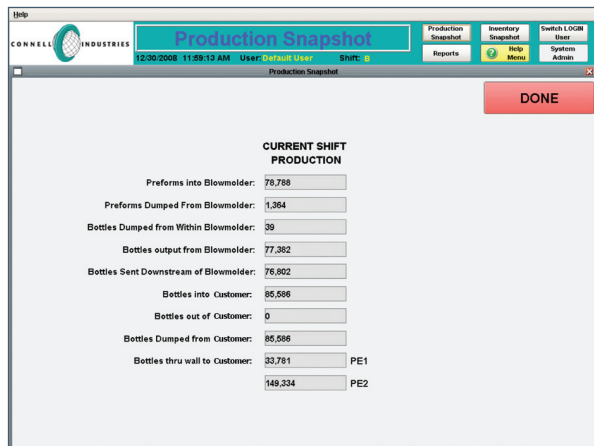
Help

CONNELL INDUSTRIES

Production Snapshot

12/30/2008 11:59:13 AM User: Default User Shift: B

Production Snapshot

Reports

Inventory Snapshot

Help Menu

Switch LOGIN User

System Admin

Production Snapshot

DONE

CURRENT SHIFT PRODUCTION

| | |
|---|---|
| Preforms into Blowmolder: | 78,788 |
| Preforms Dumped From Blowmolder: | 1,364 |
| Bottles Dumped from Within Blowmolder: | 39 |
| Bottles output from Blowmolder: | 77,382 |
| Bottles Sent Downstream of Blowmolder: | 76,802 |
| Bottles into Customer: | 85,586 |
| Bottles out of Customer: | 0 |
| Bottles Dumped from Customer: | 85,586 |
| Bottles thru wall to Customer: | 33,781 PE1 |
| | 149,334 PE2 |